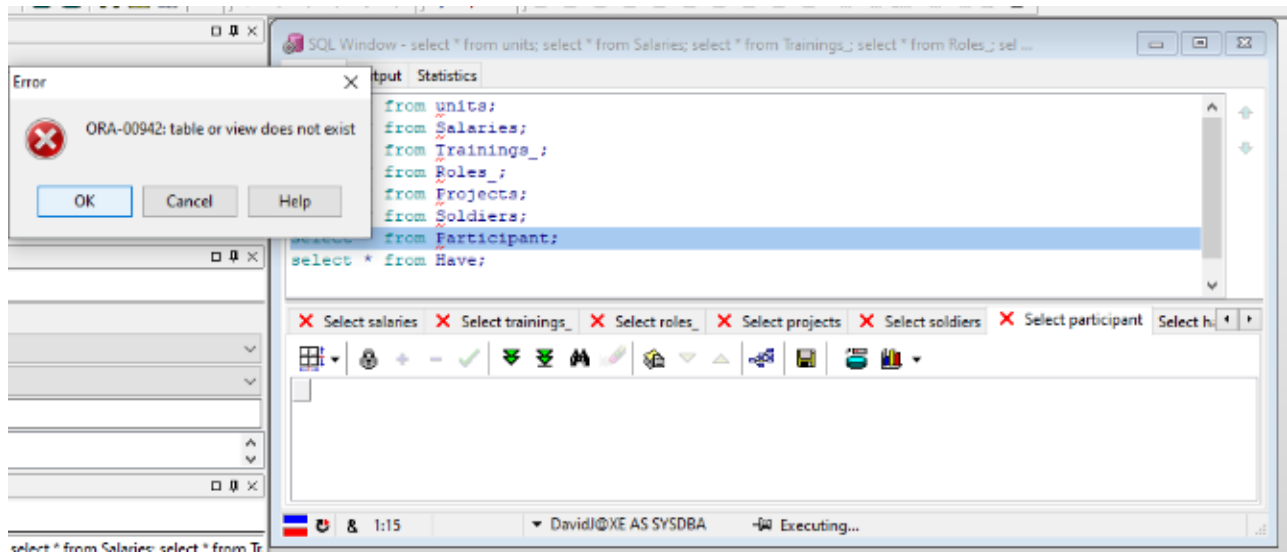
SQL Window - select * from units; select * from Salaries; select * from Trainings_; select * from Roles_; sel ...

Error

ORA-00942: table or view does not exist

OK Cancel Help

tput Statistics

from units;
from Salaries;
from Trainings_;
from Roles_;
from Projects;
from Soldiers;
select from Participant;
select * from Have;

Select salaries | Select trainings_ | Select roles_ | Select projects | Select soldiers | Select participant | Select h

1:15 DavidJ@XE AS SYSDBA Executing...

select * from Salaries; select * from Tr